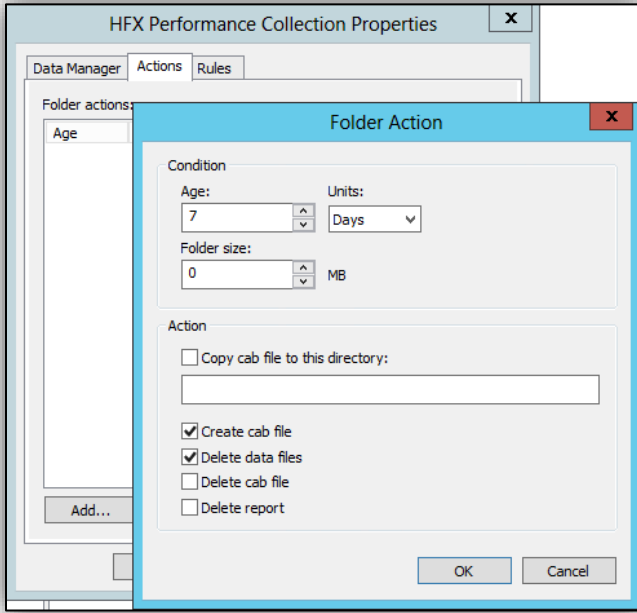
HFX Performance Collection Properties

x

Data Manager | Actions | Rules

Folder actions:

Age

Add...

Folder Action

x

Condition

Age:

7

Units:

Days

Folder size:

0

MB

Action

Copy cab file to this directory:

Create cab file

Delete data files

Delete cab file

Delete report

OK

Cancel